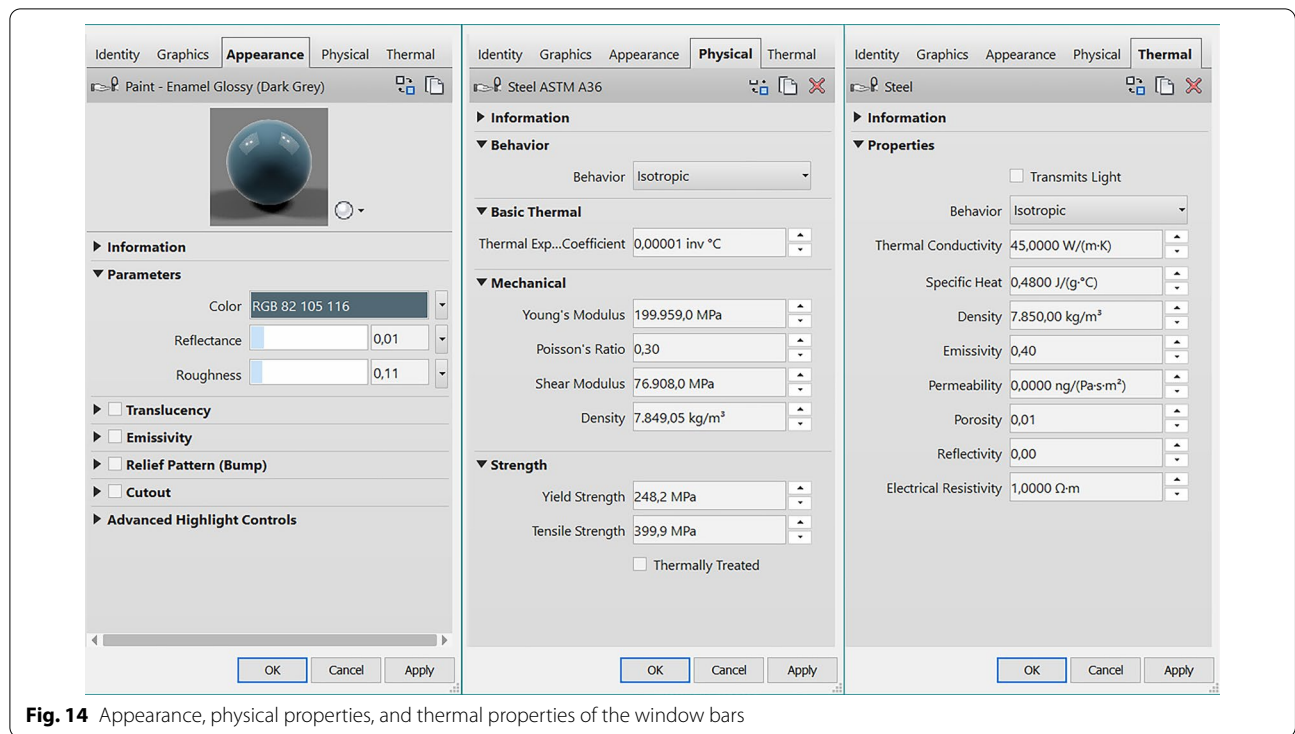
Identity Graphics Appearance Physical Thermal

Paint - Enamel Glossy (Dark Grey)

Information

Parameters

Color RGB 82 105 116

Reflectance 0,01

Roughness 0,11

Translucency

Emissivity

Relief Pattern (Bump)

Cutout

Advanced Highlight Controls

OK Cancel Apply

Identity Graphics Appearance Physical Thermal

Steel ASTM A36

Information

Behavior

Behavior Isotropic

Basic Thermal

Thermal Exp...Coefficient 0,00001 inv °C

Mechanical

Young's Modulus 199.959,0 MPa

Poisson's Ratio 0,30

Shear Modulus 76.908,0 MPa

Density 7.849,05 kg/m³

Strength

Yield Strength 248,2 MPa

Tensile Strength 399,9 MPa

Thermally Treated

OK Cancel Apply

Identity Graphics Appearance Physical Thermal

Steel

Information

Properties

Transmits Light

Behavior Isotropic

Thermal Conductivity 45,0000 W/(m·K)

Specific Heat 0,4800 J/(g·°C)

Density 7.850,00 kg/m³

Emissivity 0,40

Permeability 0,0000 ng/(Pa·s·m²)

Porosity 0,01

Reflectivity 0,00

Electrical Resistivity 1,0000 Ω·m

OK Cancel Apply

**Fig. 14** Appearance, physical properties, and thermal properties of the window bars